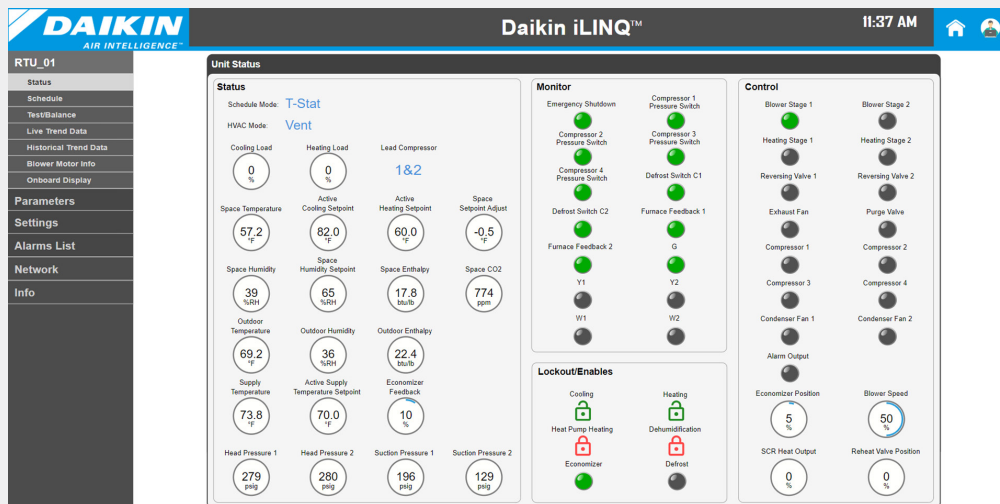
DAIKIN
AIR INTELLIGENCE™

Daikin iLINQ™

11:37 AM

RTU_01
Status
Schedule
Test/Balance
Live Trend Data
Historical Trend Data
Blower Motor Info
Onboard Display
Parameters
Settings
Alarms List
Network
Info

Unit Status

Status
Schedule Mode: T-Stat
HVAC Mode: Vent
Cooling Load 0 %
Heating Load 0 %
Lead Compressor 1&2
Space Temperature 57.2 °F
Active Cooling Setpoint 82.0 °F
Active Heating Setpoint 60.0 °F
Space Setpoint Adjust -0.5 °F
Space Humidity 39 %RH
Space Humidity Setpoint 65 %RH
Space Enthalpy 17.8 btu/lb
Space CO2 774 ppm
Outdoor Temperature 69.2 °F
Outdoor Humidity 36 %RH
Outdoor Enthalpy 22.4 btu/lb
Supply Temperature 73.8 °F
Active Supply Temperature Setpoint 70.0 °F
Economizer Feedback 10 %
Head Pressure 1 279 psig
Head Pressure 2 280 psig
Suction Pressure 1 196 psig
Suction Pressure 2 129 psig

Monitor
Emergency Shutdown
Compressor 1 Pressure Switch
Compressor 2 Pressure Switch
Compressor 3 Pressure Switch
Compressor 4 Pressure Switch
Defrost Switch C1
Defrost Switch C2
Furnace Feedback 1
Furnace Feedback 2
G
Y1
Y2
W1
W2

Lockout/Enables
Cooling
Heating
Heat Pump Heating
Dehumidification
Economizer
Defrost

Control
Blower Stage 1
Blower Stage 2
Heating Stage 1
Heating Stage 2
Reversing Valve 1
Reversing Valve 2
Exhaust Fan
Purge Valve
Compressor 1
Compressor 2
Compressor 3
Compressor 4
Condenser Fan 1
Condenser Fan 2
Alarm Output
Economizer Position 5 %
Blower Speed 50 %
SCR Heat Output 0 %
Reheat Valve Position 0 %